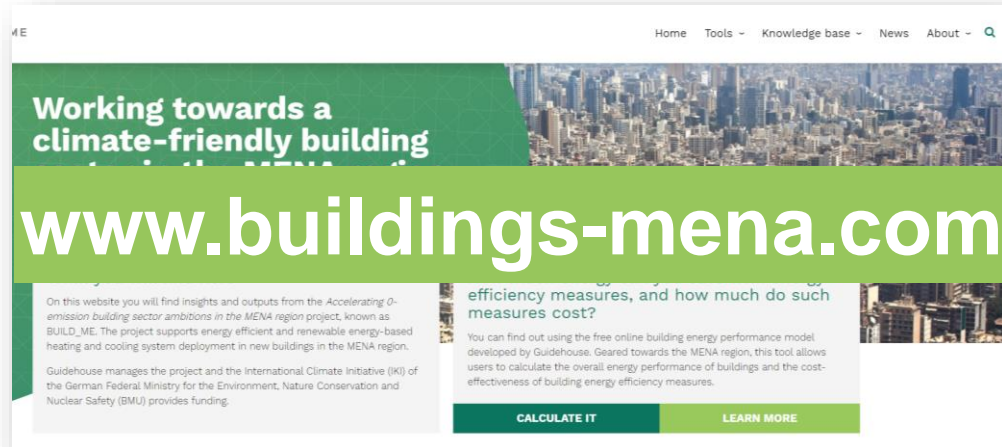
ME

Home Tools Knowledge base News About

Working towards a climate-friendly building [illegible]

www.buildings-mena.com

On this website you will find insights and outputs from the Accelerating 0-emission building sector ambitions in the MENA region project, known as BUILD_ME. The project supports energy efficient and renewable energy-based heating and cooling system deployment in new buildings in the MENA region.

Guidehouse manages the project and the International Climate Initiative (IKI) of the German Federal Ministry for the Environment, Nature Conservation and Nuclear Safety (BMU) provides funding.

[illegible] efficiency measures, and how much do such measures cost?

You can find out using the free online building energy performance model developed by Guidehouse. Geared towards the MENA region, this tool allows users to calculate the overall energy performance of buildings and the cost-effectiveness of building energy efficiency measures.

CALCULATE IT

LEARN MORE